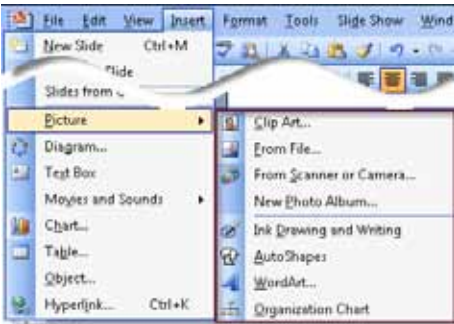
File Edit View Insert Format Tools Slide Show Wind

New Slide Ctrl+M

Slide

Slides from

Picture

Diagram...

Text Box

Movies and Sounds

Chart...

Table...

Object...

Hyperlink... Ctrl+K

Clip Art...

From File...

From Scanner or Camera...

New Photo Album...

Ink Drawing and Writing

AutoShapes

WordArt...

Organization Chart